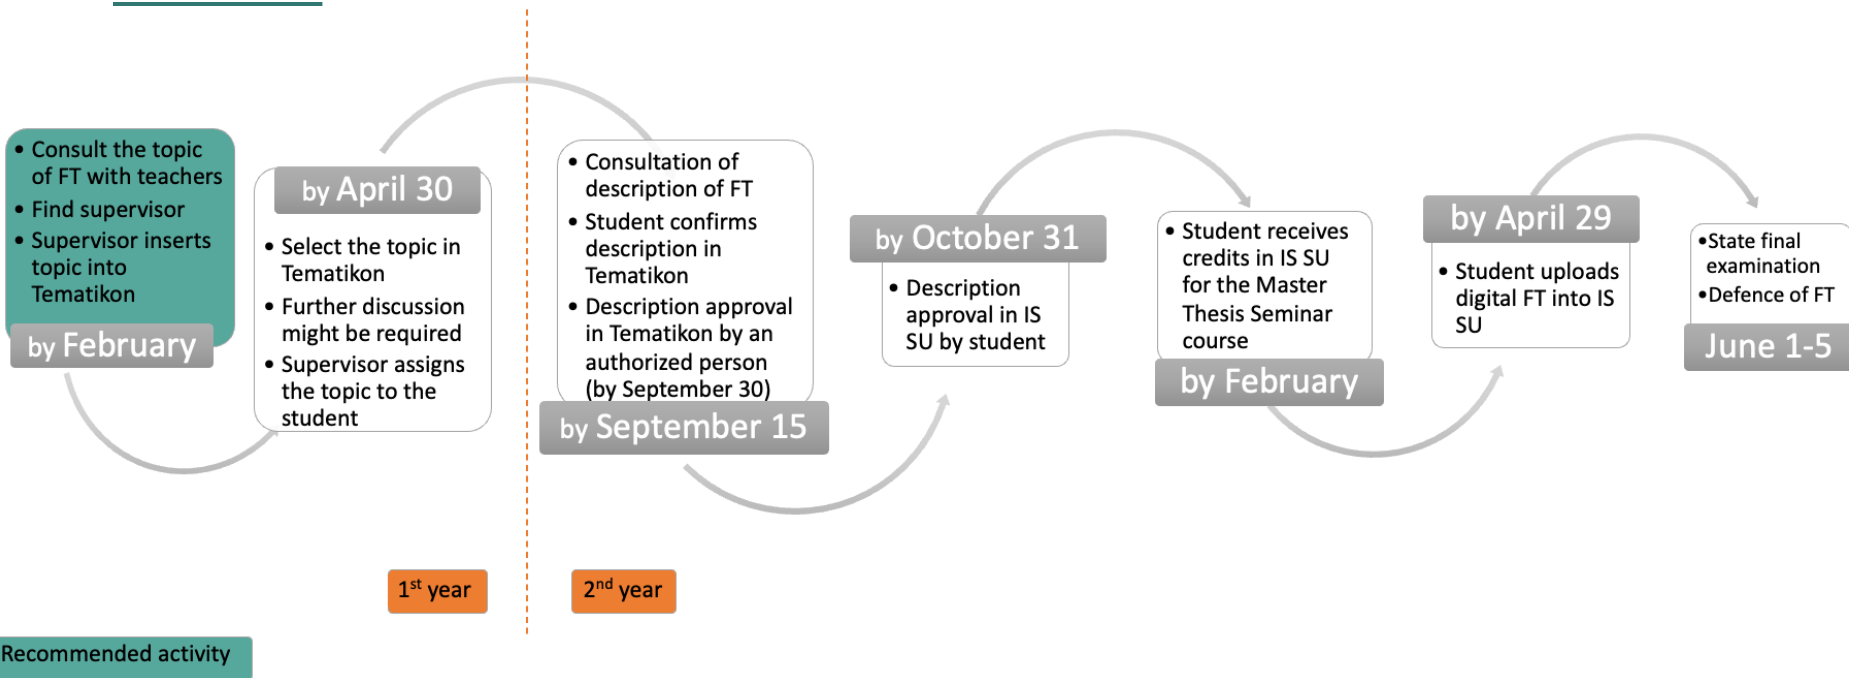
- Consult the topic of FT with teachers
- Find supervisor
- Supervisor inserts topic into Tematikon

by February

by April 30

- Select the topic in Tematikon
- Further discussion might be required
- Supervisor assigns the topic to the student

- Consultation of description of FT
- Student confirms description in Tematikon
- Description approval in Tematikon by an authorized person (by September 30)

by September 15

by October 31

- Description approval in IS SU by student

- Student receives credits in IS SU for the Master Thesis Seminar course

by February

by April 29

- Student uploads digital FT into IS SU

•State final examination
•Defence of FT

June 1-5

1$^{st}$ year

2$^{nd}$ year

Recommended activity